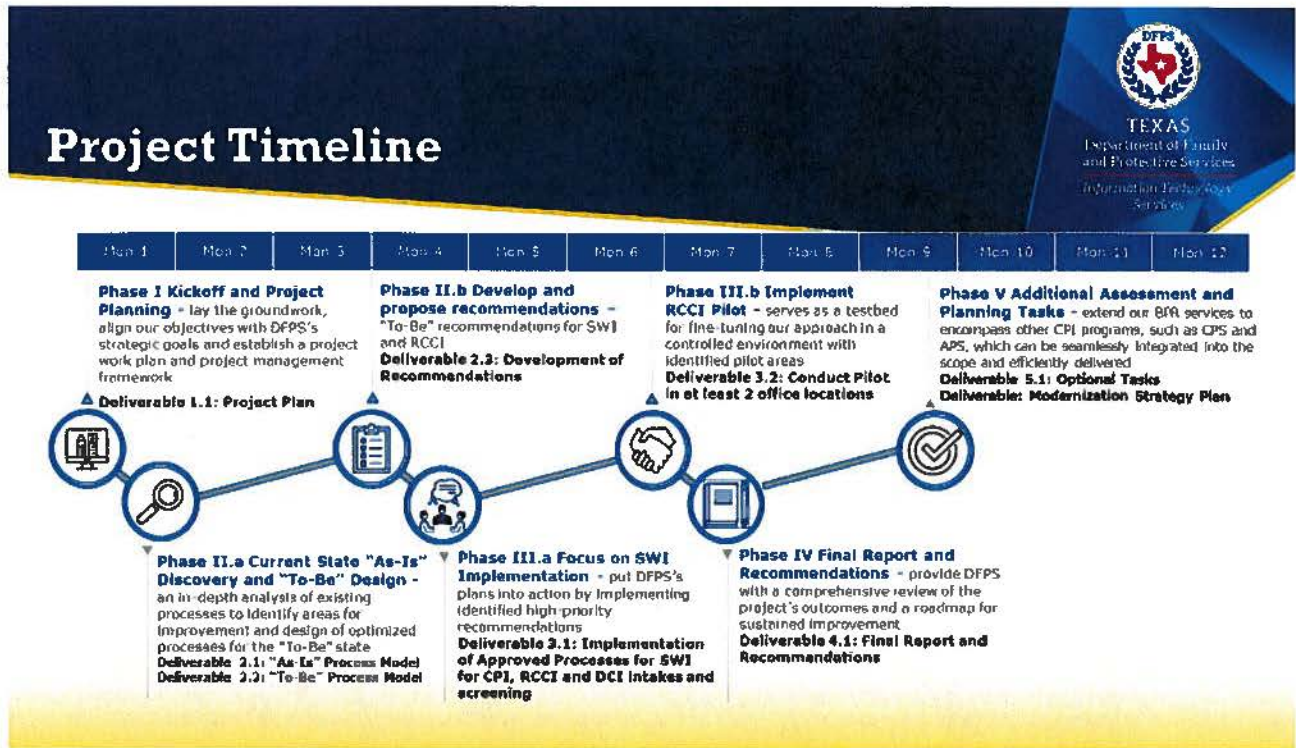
Project Timeline

DFPS
TEXAS
Department of Family and Protective Services
Information Technology Services

| Mon 1 | Mon 2 | Mon 3 | Mon 4 | Mon 5 | Mon 6 | Mon 7 | Mon 8 | Mon 9 | Mon 10 | Mon 11 | Mon 12 |
|---|---|---|---|---|---|---|---|---|---|---|---|

Phase I Kickoff and Project Planning - lay the groundwork, align our objectives with DFPS's strategic goals and establish a project work plan and project management framework
Deliverable 1.1: Project Plan

Phase II.b Develop and propose recommendations - "To-Be" recommendations for SWI and RCCI
Deliverable 2.3: Development of Recommendations

Phase III.b Implement RCCI Pilot - serves as a testbed for fine-tuning our approach in a controlled environment with identified pilot areas
Deliverable 3.2: Conduct Pilot in at least 2 office locations

Phase V Additional Assessment and Planning Tasks - extend our BFA services to encompass other CPI programs, such as CPS and APS, which can be seamlessly integrated into the scope and efficiently delivered
Deliverable 5.1: Optional Tasks
Deliverable: Modernization Strategy Plan

Phase II.a Current State "As-Is" Discovery and "To-Be" Design - an in-depth analysis of existing processes to identify areas for improvement and design of optimized processes for the "To-Be" state
Deliverable 2.1: "As-Is" Process Model
Deliverable 2.2: "To-Be" Process Model

Phase III.a Focus on SWI Implementation - put DFPS's plans into action by implementing identified high-priority recommendations
Deliverable 3.1: Implementation of Approved Processes for SWI for CPI, RCCI and DCI intakes and screening

Phase IV Final Report and Recommendations - provide DFPS with a comprehensive review of the project's outcomes and a roadmap for sustained improvement
Deliverable 4.1: Final Report and Recommendations